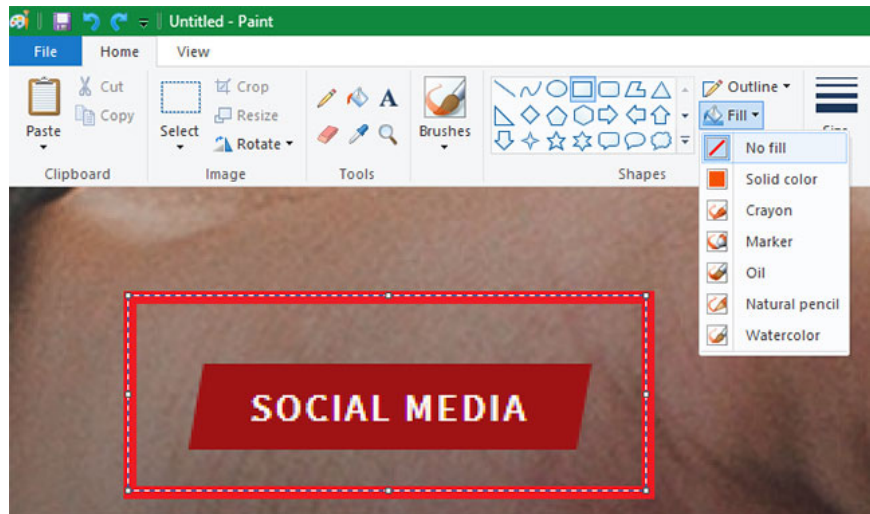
Untitled - Paint

File
Home
View

Paste
Cut
Copy
Clipboard

Select
Crop
Resize
Rotate
Image

Tools

Brushes

Shapes

Outline
Fill
Size

No fill
Solid color
Crayon
Marker
Oil
Natural pencil
Watercolor

SOCIAL MEDIA